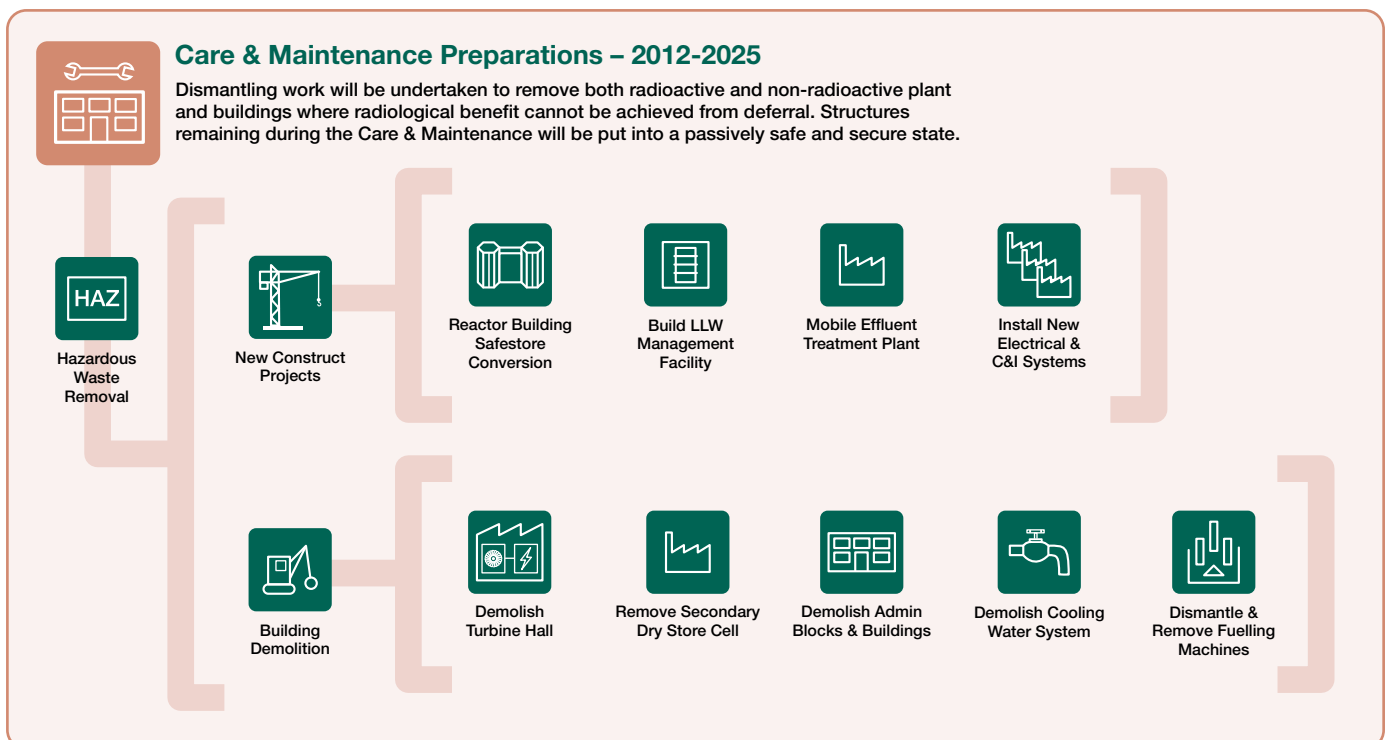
Care & Maintenance Preparations – 2012-2025

Dismantling work will be undertaken to remove both radioactive and non-radioactive plant and buildings where radiological benefit cannot be achieved from deferral. Structures remaining during the Care & Maintenance will be put into a passively safe and secure state.

HAZ

Hazardous Waste Removal

New Construct Projects

Reactor Building Safestore Conversion

Build LLW Management Facility

Mobile Effluent Treatment Plant

Install New Electrical & C&I Systems

Building Demolition

Demolish Turbine Hall

Remove Secondary Dry Store Cell

Demolish Admin Blocks & Buildings

Demolish Cooling Water System

Dismantle & Remove Fuelling Machines